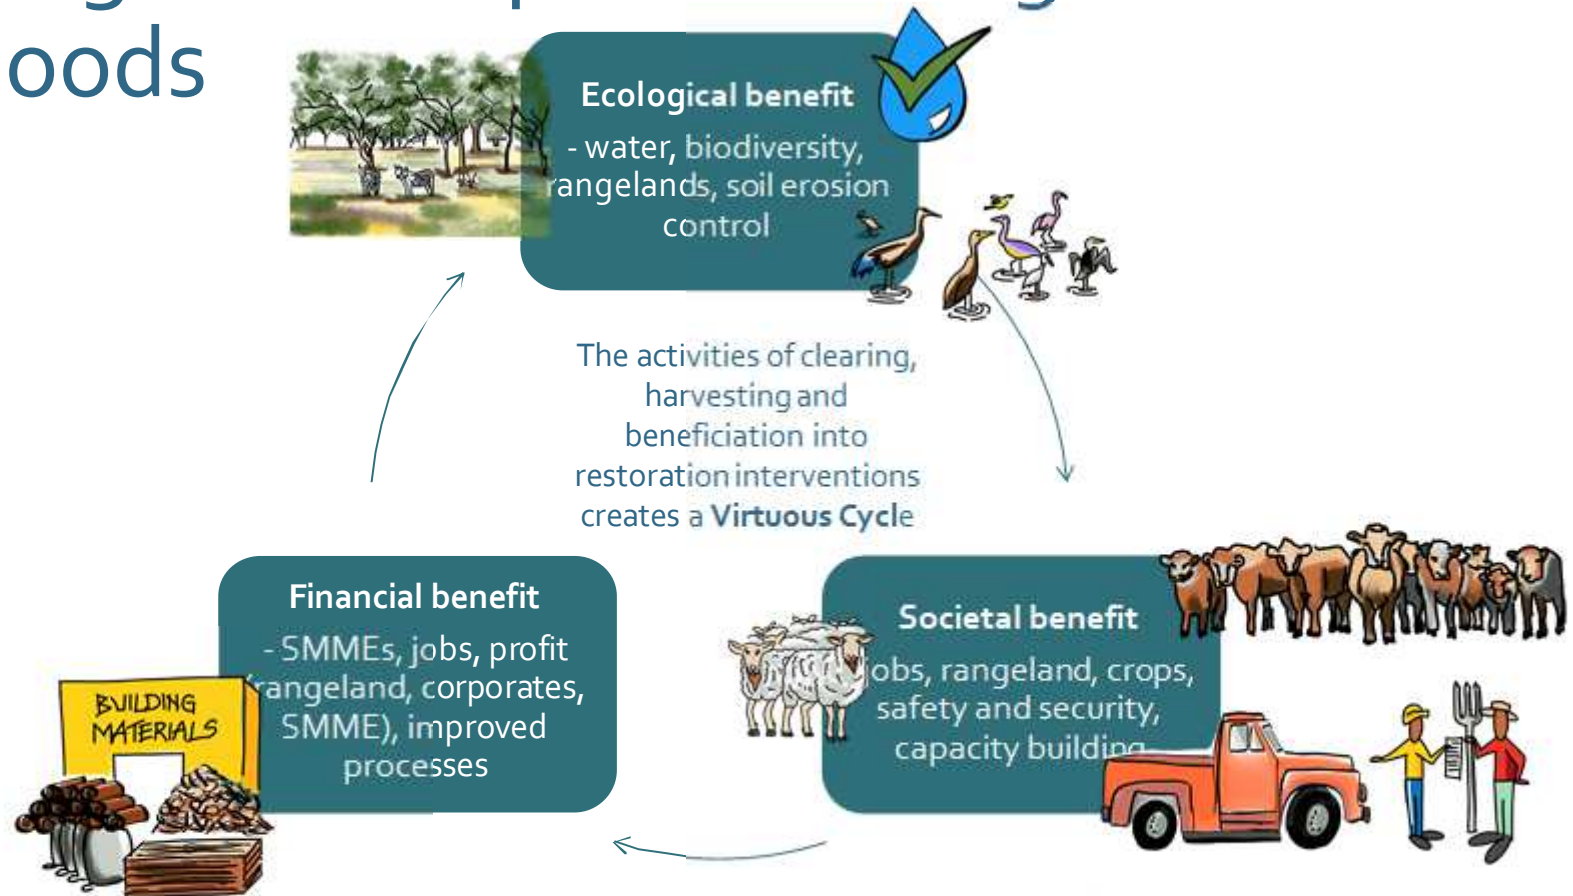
oods

Ecological benefit
- water, biodiversity, rangelands, soil erosion control

The activities of clearing, harvesting and beneficiation into restoration interventions creates a **Virtuous Cycle**

Financial benefit
- SMMEs, jobs, profit (rangeland, corporates, SMME), improved processes

BUILDING MATERIALS

Societal benefit
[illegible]obs, rangeland, crops, safety and security, capacity buildin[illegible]